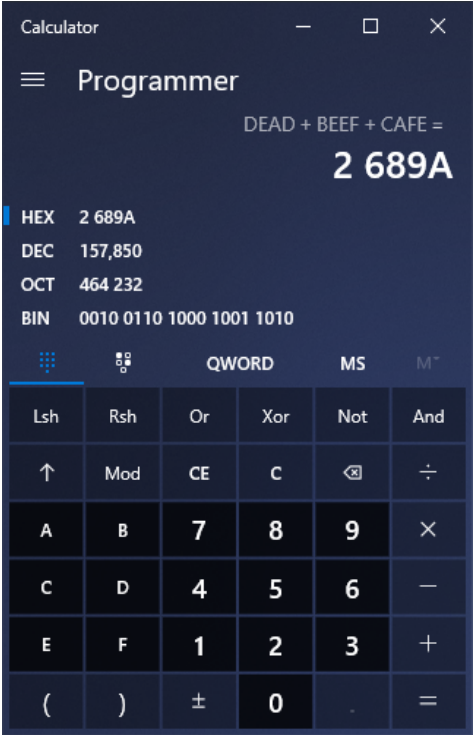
Calculator

Programmer

DEAD + BEEF + CAFE =

2 689A

HEX 2 689A
DEC 157,850
OCT 464 232
BIN 0010 0110 1000 1001 1010

QWORD MS M˅

| Lsh | Rsh | Or | Xor | Not | And |
|---|---|---|---|---|---|
| ↑ | Mod | CE | C | ⌫ | ÷ |
| A | B | 7 | 8 | 9 | × |
| C | D | 4 | 5 | 6 | − |
| E | F | 1 | 2 | 3 | + |
| ( | ) | ± | 0 | . | = |